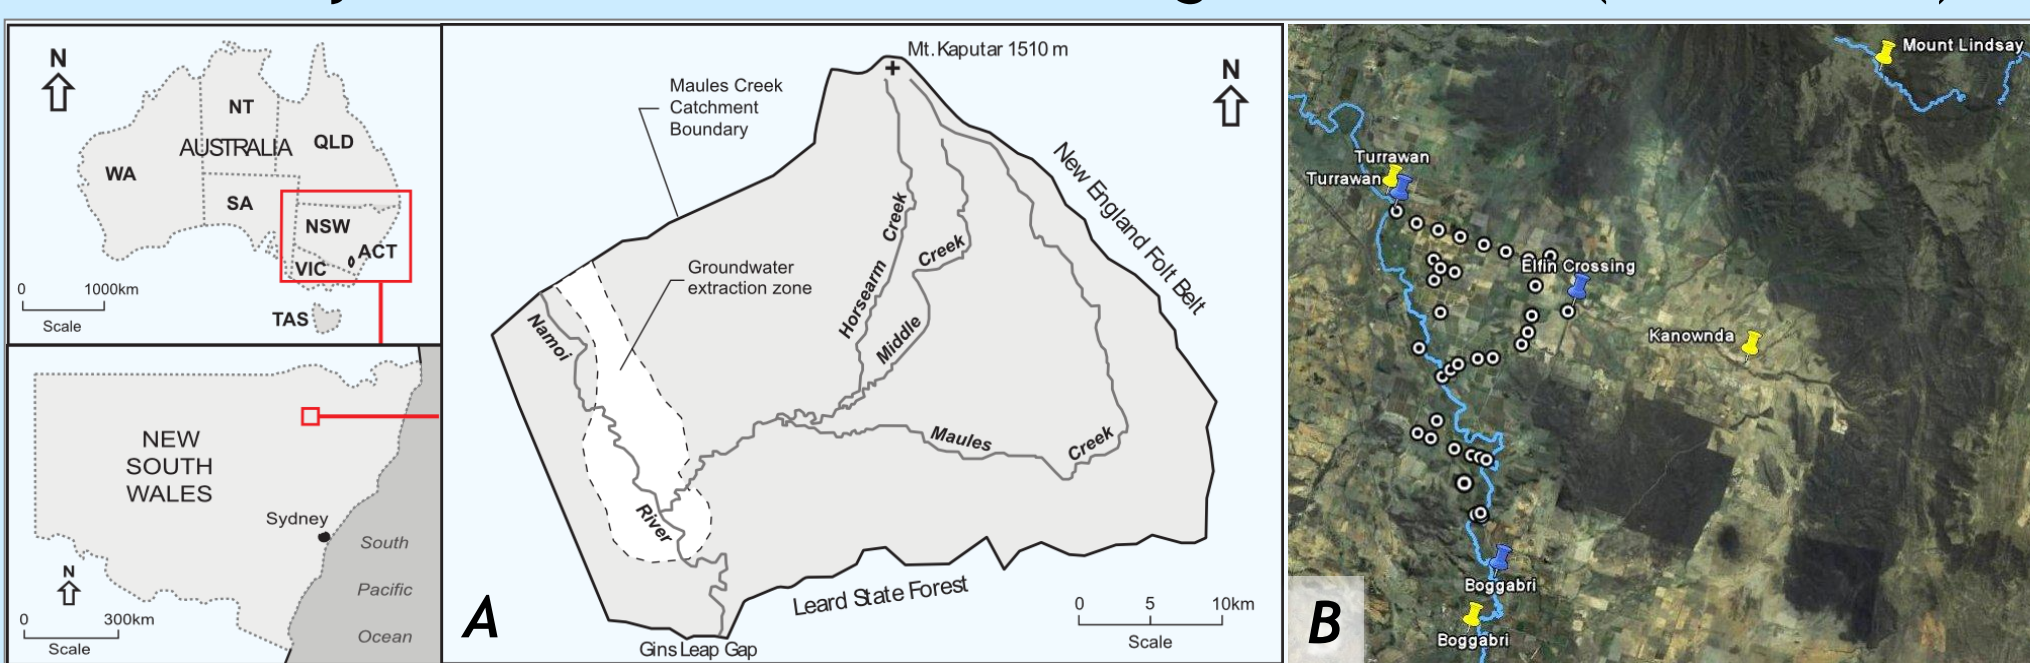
N
NT
AUSTRALIA
QLD
WA
SA
NSW
ACT
VIC
TAS
0 1000km
Scale

NEW SOUTH WALES
Sydney
South Pacific Ocean
N
0 300km
Scale

Mt. Kaputar 1510 m
N
Maules Creek Catchment Boundary
New England Fold Belt
Groundwater extraction zone
Horsearm Creek
Creek
Middle
Namoi
River
Maules
Creek
Leard State Forest
Gins Leap Gap
0 5 10km
Scale
A

Mount Lindsay
Turrawan
Turrawan
Elfin Crossing
Kanownda
Boggabri
Boggabri
B